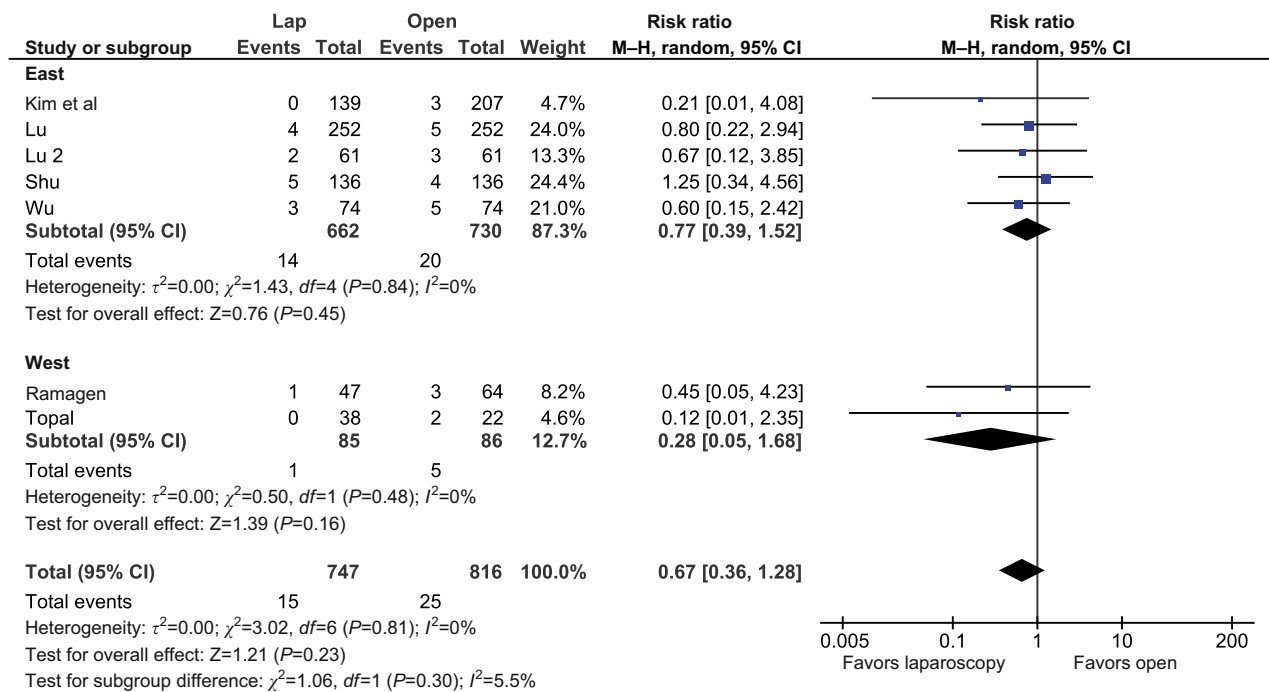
| Study or subgroup | Lap Events | Lap Total | Open Events | Open Total | Weight | Risk ratio M–H, random, 95% CI |
|---|---|---|---|---|---|---|
| **East** | | | | | | |
| Kim et al | 0 | 139 | 3 | 207 | 4.7% | 0.21 [0.01, 4.08] |
| Lu | 4 | 252 | 5 | 252 | 24.0% | 0.80 [0.22, 2.94] |
| Lu 2 | 2 | 61 | 3 | 61 | 13.3% | 0.67 [0.12, 3.85] |
| Shu | 5 | 136 | 4 | 136 | 24.4% | 1.25 [0.34, 4.56] |
| Wu | 3 | 74 | 5 | 74 | 21.0% | 0.60 [0.15, 2.42] |
| **Subtotal (95% CI)** | | **662** | | **730** | **87.3%** | **0.77 [0.39, 1.52]** |
| Total events | 14 | | 20 | | | |

Heterogeneity: $\tau^2=0.00$; $\chi^2=1.43$, $df=4$ ($P=0.84$); $I^2=0\%$
Test for overall effect: Z=0.76 ($P=0.45$)

| Study or subgroup | Lap Events | Lap Total | Open Events | Open Total | Weight | Risk ratio M–H, random, 95% CI |
|---|---|---|---|---|---|---|
| **West** | | | | | | |
| Ramagen | 1 | 47 | 3 | 64 | 8.2% | 0.45 [0.05, 4.23] |
| Topal | 0 | 38 | 2 | 22 | 4.6% | 0.12 [0.01, 2.35] |
| **Subtotal (95% CI)** | | **85** | | **86** | **12.7%** | **0.28 [0.05, 1.68]** |
| Total events | 1 | | 5 | | | |

Heterogeneity: $\tau^2=0.00$; $\chi^2=0.50$, $df=1$ ($P=0.48$); $I^2=0\%$
Test for overall effect: Z=1.39 ($P=0.16$)

| | | | | | | |
|---|---|---|---|---|---|---|
| **Total (95% CI)** | | **747** | | **816** | **100.0%** | **0.67 [0.36, 1.28]** |
| Total events | 15 | | 25 | | | |

Heterogeneity: $\tau^2=0.00$; $\chi^2=3.02$, $df=6$ ($P=0.81$); $I^2=0\%$
Test for overall effect: Z=1.21 ($P=0.23$)
Test for subgroup difference: $\chi^2=1.06$, $df=1$ ($P=0.30$); $I^2=5.5\%$

Risk ratio
M–H, random, 95% CI

0.005 0.1 1 10 200
Favors laparoscopy Favors open